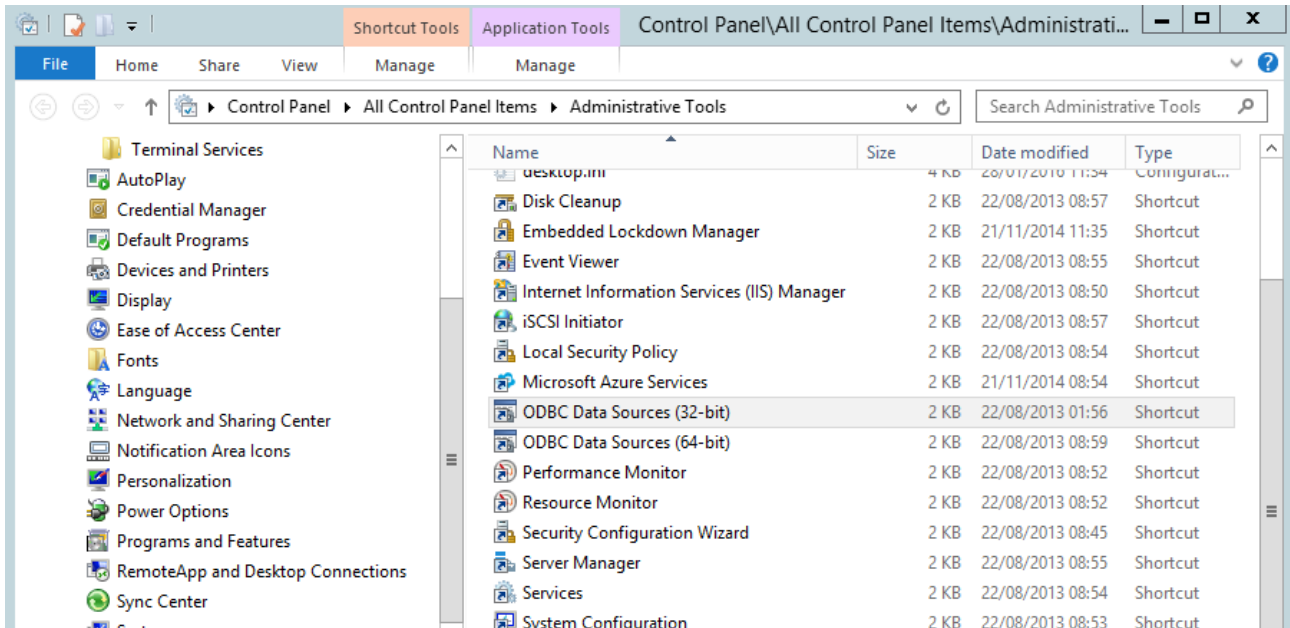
Shortcut Tools | Application Tools | Control Panel\All Control Panel Items\Administrati...

File | Home | Share | View | Manage | Manage

Control Panel ▸ All Control Panel Items ▸ Administrative Tools

Search Administrative Tools

Terminal Services
AutoPlay
Credential Manager
Default Programs
Devices and Printers
Display
Ease of Access Center
Fonts
Language
Network and Sharing Center
Notification Area Icons
Personalization
Power Options
Programs and Features
RemoteApp and Desktop Connections
Sync Center

| Name | Size | Date modified | Type |
|---|---|---|---|
| desktop.ini | 4 KB | 28/01/2016 11:54 | Configurat... |
| Disk Cleanup | 2 KB | 22/08/2013 08:57 | Shortcut |
| Embedded Lockdown Manager | 2 KB | 21/11/2014 11:35 | Shortcut |
| Event Viewer | 2 KB | 22/08/2013 08:55 | Shortcut |
| Internet Information Services (IIS) Manager | 2 KB | 22/08/2013 08:50 | Shortcut |
| iSCSI Initiator | 2 KB | 22/08/2013 08:57 | Shortcut |
| Local Security Policy | 2 KB | 22/08/2013 08:54 | Shortcut |
| Microsoft Azure Services | 2 KB | 21/11/2014 08:54 | Shortcut |
| ODBC Data Sources (32-bit) | 2 KB | 22/08/2013 01:56 | Shortcut |
| ODBC Data Sources (64-bit) | 2 KB | 22/08/2013 08:59 | Shortcut |
| Performance Monitor | 2 KB | 22/08/2013 08:52 | Shortcut |
| Resource Monitor | 2 KB | 22/08/2013 08:52 | Shortcut |
| Security Configuration Wizard | 2 KB | 22/08/2013 08:45 | Shortcut |
| Server Manager | 2 KB | 22/08/2013 08:55 | Shortcut |
| Services | 2 KB | 22/08/2013 08:54 | Shortcut |
| System Configuration | 2 KB | 22/08/2013 08:53 | Shortcut |